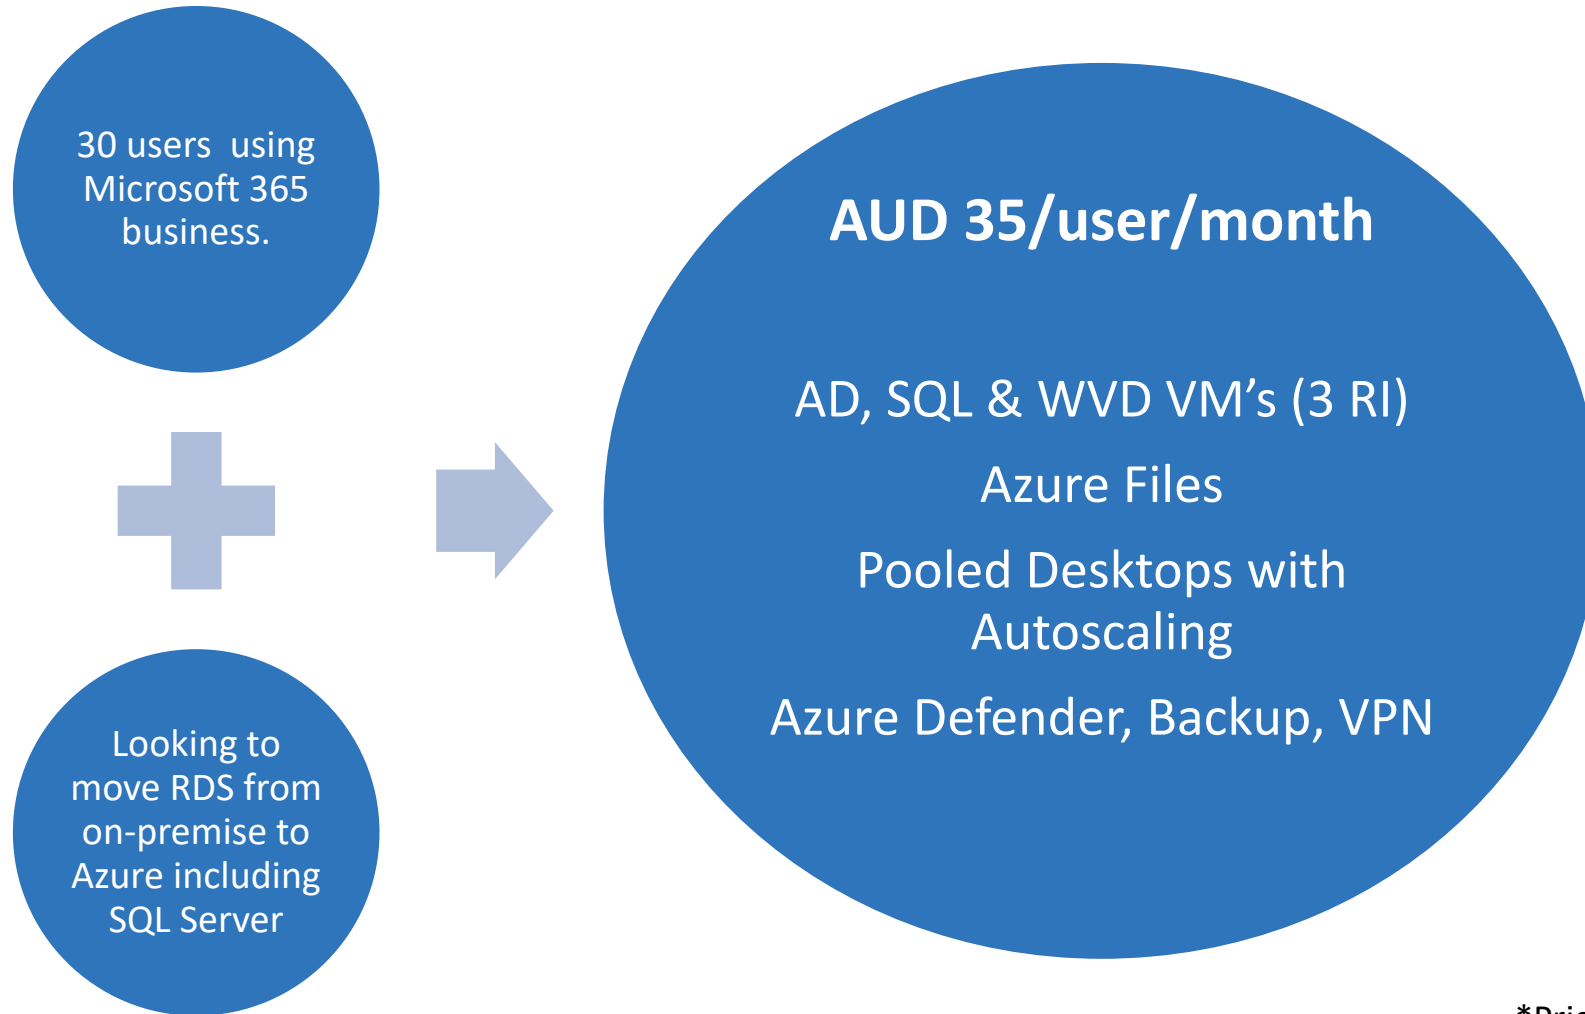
30 users using Microsoft 365 business.

Looking to move RDS from on-premise to Azure including SQL Server

AUD 35/user/month

AD, SQL & WVD VM’s (3 RI)

Azure Files

Pooled Desktops with Autoscaling

Azure Defender, Backup, VPN

*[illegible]